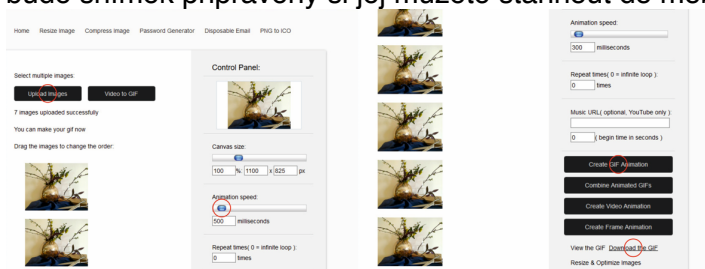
bude snímek připravený si jej můžete stáhnout do mé

Home Resize Image Compress Image Password Generator Disposable Email PNG to ICO

Select multiple images:

Upload Images

Video to GIF

7 images uploaded successfully

You can make your gif now

Drag the images to change the order:

Control Panel:

Canvas size:

100 % 1100 x 825 px

Animation speed:

500 milliseconds

Repeat times( 0 = infinite loop ):

0 times

Animation speed:

300 milliseconds

Repeat times( 0 = infinite loop ):

0 times

Music URL( optional, YouTube only ):

0 ( begin time in seconds )

Create GIF Animation

Combine Animated GIFs

Create Video Animation

Create Frame Animation

View the GIF Download the GIF

Resize & Optimize Images